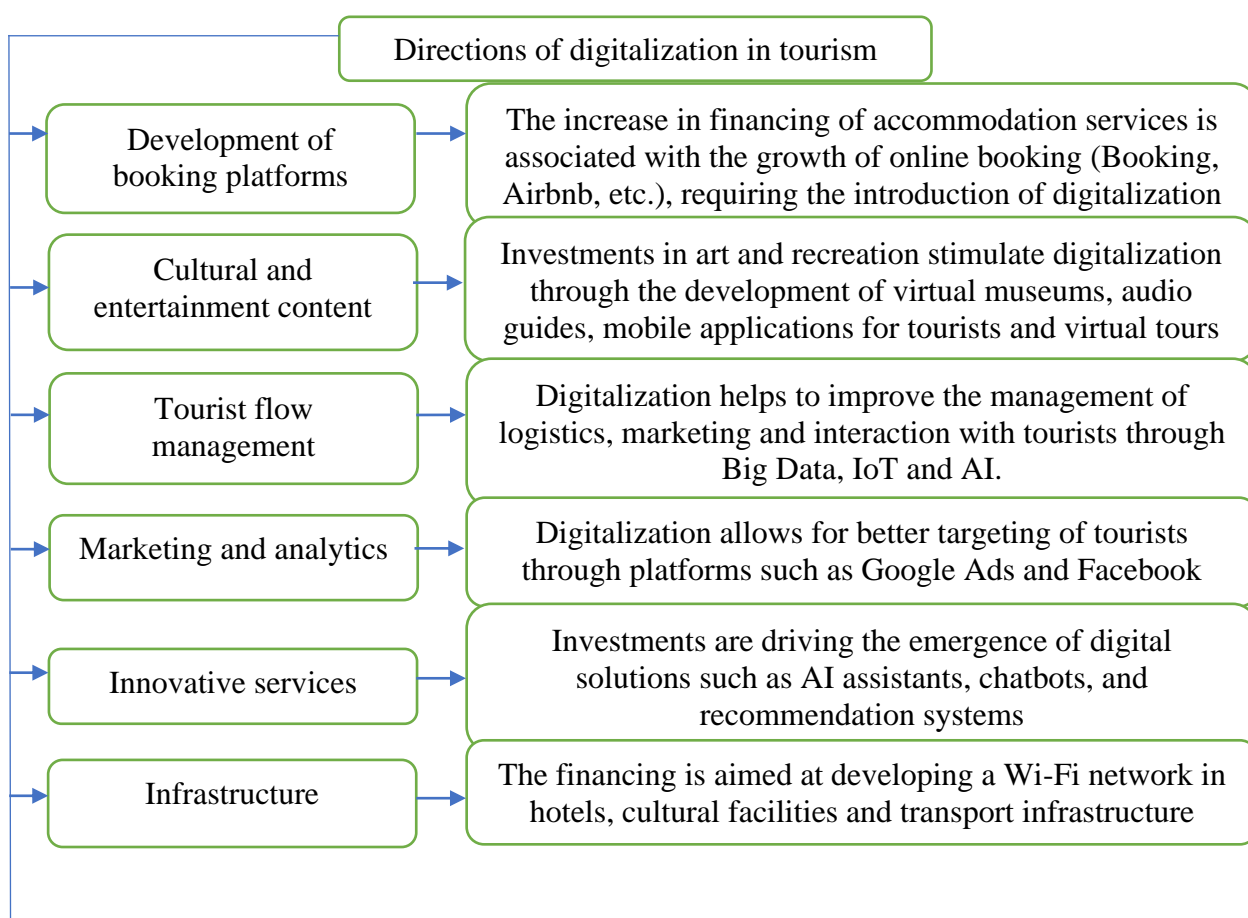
Directions of digitalization in tourism

Development of booking platforms

The increase in financing of accommodation services is associated with the growth of online booking (Booking, Airbnb, etc.), requiring the introduction of digitalization

Cultural and entertainment content

Investments in art and recreation stimulate digitalization through the development of virtual museums, audio guides, mobile applications for tourists and virtual tours

Tourist flow management

Digitalization helps to improve the management of logistics, marketing and interaction with tourists through Big Data, IoT and AI.

Marketing and analytics

Digitalization allows for better targeting of tourists through platforms such as Google Ads and Facebook

Innovative services

Investments are driving the emergence of digital solutions such as AI assistants, chatbots, and recommendation systems

Infrastructure

The financing is aimed at developing a Wi-Fi network in hotels, cultural facilities and transport infrastructure